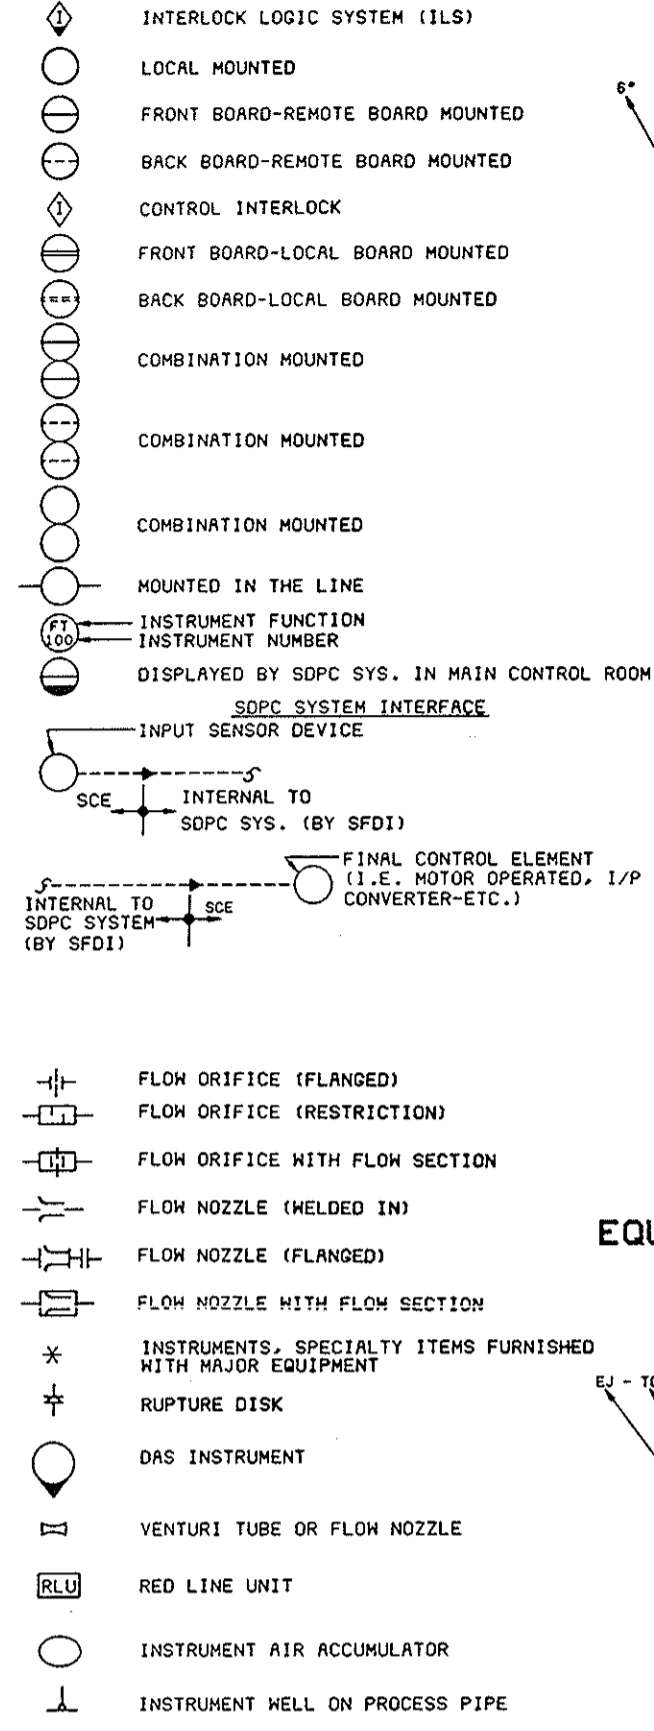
I INTERLOCK LOGIC SYSTEM (ILS)

LOCAL MOUNTED

FRONT BOARD-REMOTE BOARD MOUNTED

BACK BOARD-REMOTE BOARD MOUNTED

I CONTROL INTERLOCK

FRONT BOARD-LOCAL BOARD MOUNTED

BACK BOARD-LOCAL BOARD MOUNTED

COMBINATION MOUNTED

COMBINATION MOUNTED

COMBINATION MOUNTED

MOUNTED IN THE LINE

FT 100 INSTRUMENT FUNCTION
INSTRUMENT NUMBER

DISPLAYED BY SDPC SYS. IN MAIN CONTROL ROOM

SDPC SYSTEM INTERFACE

INPUT SENSOR DEVICE

SCE INTERNAL TO SDPC SYS. (BY SFDI)

FINAL CONTROL ELEMENT (I.E. MOTOR OPERATED, I/P CONVERTER-ETC.)

INTERNAL TO SDPC SYSTEM (BY SFDI) SCE

6"

FLOW ORIFICE (FLANGED)

FLOW ORIFICE (RESTRICTION)

FLOW ORIFICE WITH FLOW SECTION

FLOW NOZZLE (WELDED IN)

FLOW NOZZLE (FLANGED)

FLOW NOZZLE WITH FLOW SECTION

INSTRUMENTS, SPECIALTY ITEMS FURNISHED WITH MAJOR EQUIPMENT

RUPTURE DISK

DAS INSTRUMENT

VENTURI TUBE OR FLOW NOZZLE

RLU RED LINE UNIT

INSTRUMENT AIR ACCUMULATOR

INSTRUMENT WELL ON PROCESS PIPE

EQU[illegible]

EJ - T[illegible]